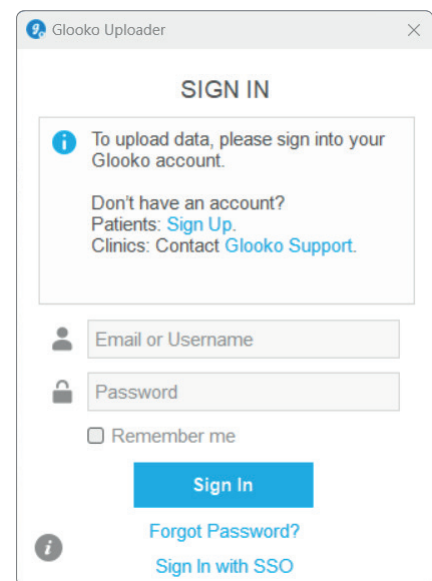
Glooko Uploader

SIGN IN

To upload data, please sign into your Glooko account.

Don't have an account?
Patients: Sign Up.
Clinics: Contact Glooko Support.

Email or Username

Password

Remember me

Sign In

Forgot Password?

Sign In with SSO